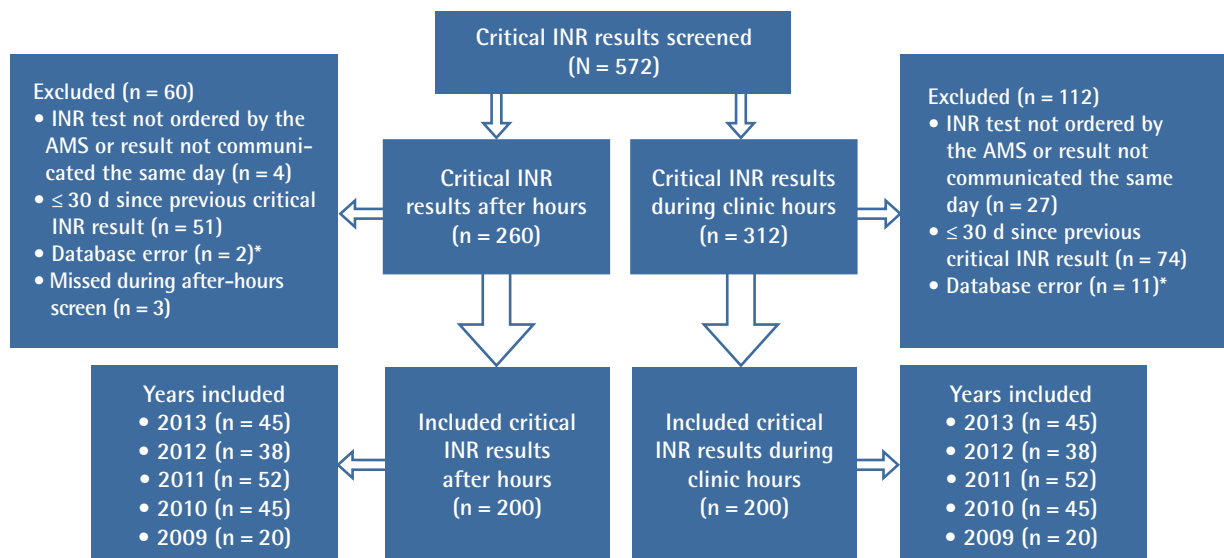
Critical INR results screened
(N = 572)

Excluded (n = 60)
• INR test not ordered by the AMS or result not communicated the same day (n = 4)
• ≤ 30 d since previous critical INR result (n = 51)
• Database error (n = 2)*
• Missed during after-hours screen (n = 3)

Critical INR results after hours
(n = 260)

Critical INR results during clinic hours
(n = 312)

Excluded (n = 112)
• INR test not ordered by the AMS or result not communicated the same day (n = 27)
• ≤ 30 d since previous critical INR result (n = 74)
• Database error (n = 11)*

Years included
• 2013 (n = 45)
• 2012 (n = 38)
• 2011 (n = 52)
• 2010 (n = 45)
• 2009 (n = 20)

Included critical INR results after hours
(n = 200)

Included critical INR results during clinic hours
(n = 200)

Years included
• 2013 (n = 45)
• 2012 (n = 38)
• 2011 (n = 52)
• 2010 (n = 45)
• 2009 (n = 20)